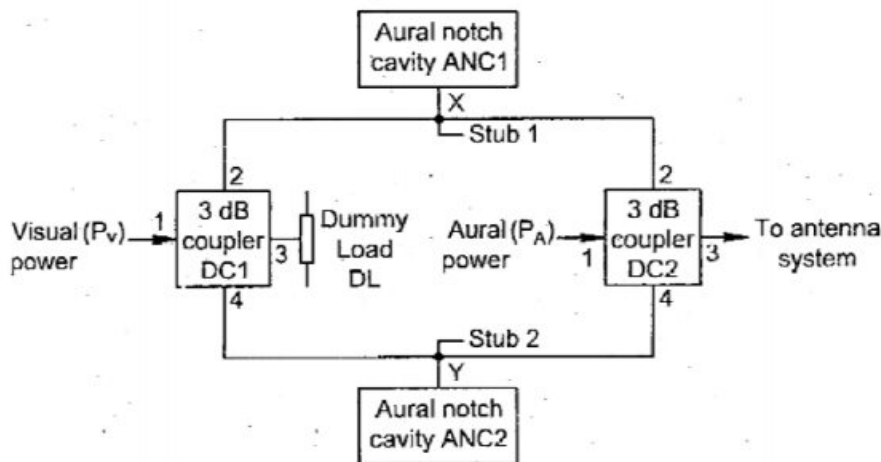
Aural notch cavity ANC1

X

Stub 1

2

2

Visual ($P_V$) power

1

3 dB coupler DC1

3

Dummy Load DL

Aural ($P_A$) power

1

3 dB coupler DC2

3

To antenna system

4

4

Stub 2

Y

Aural notch cavity ANC2